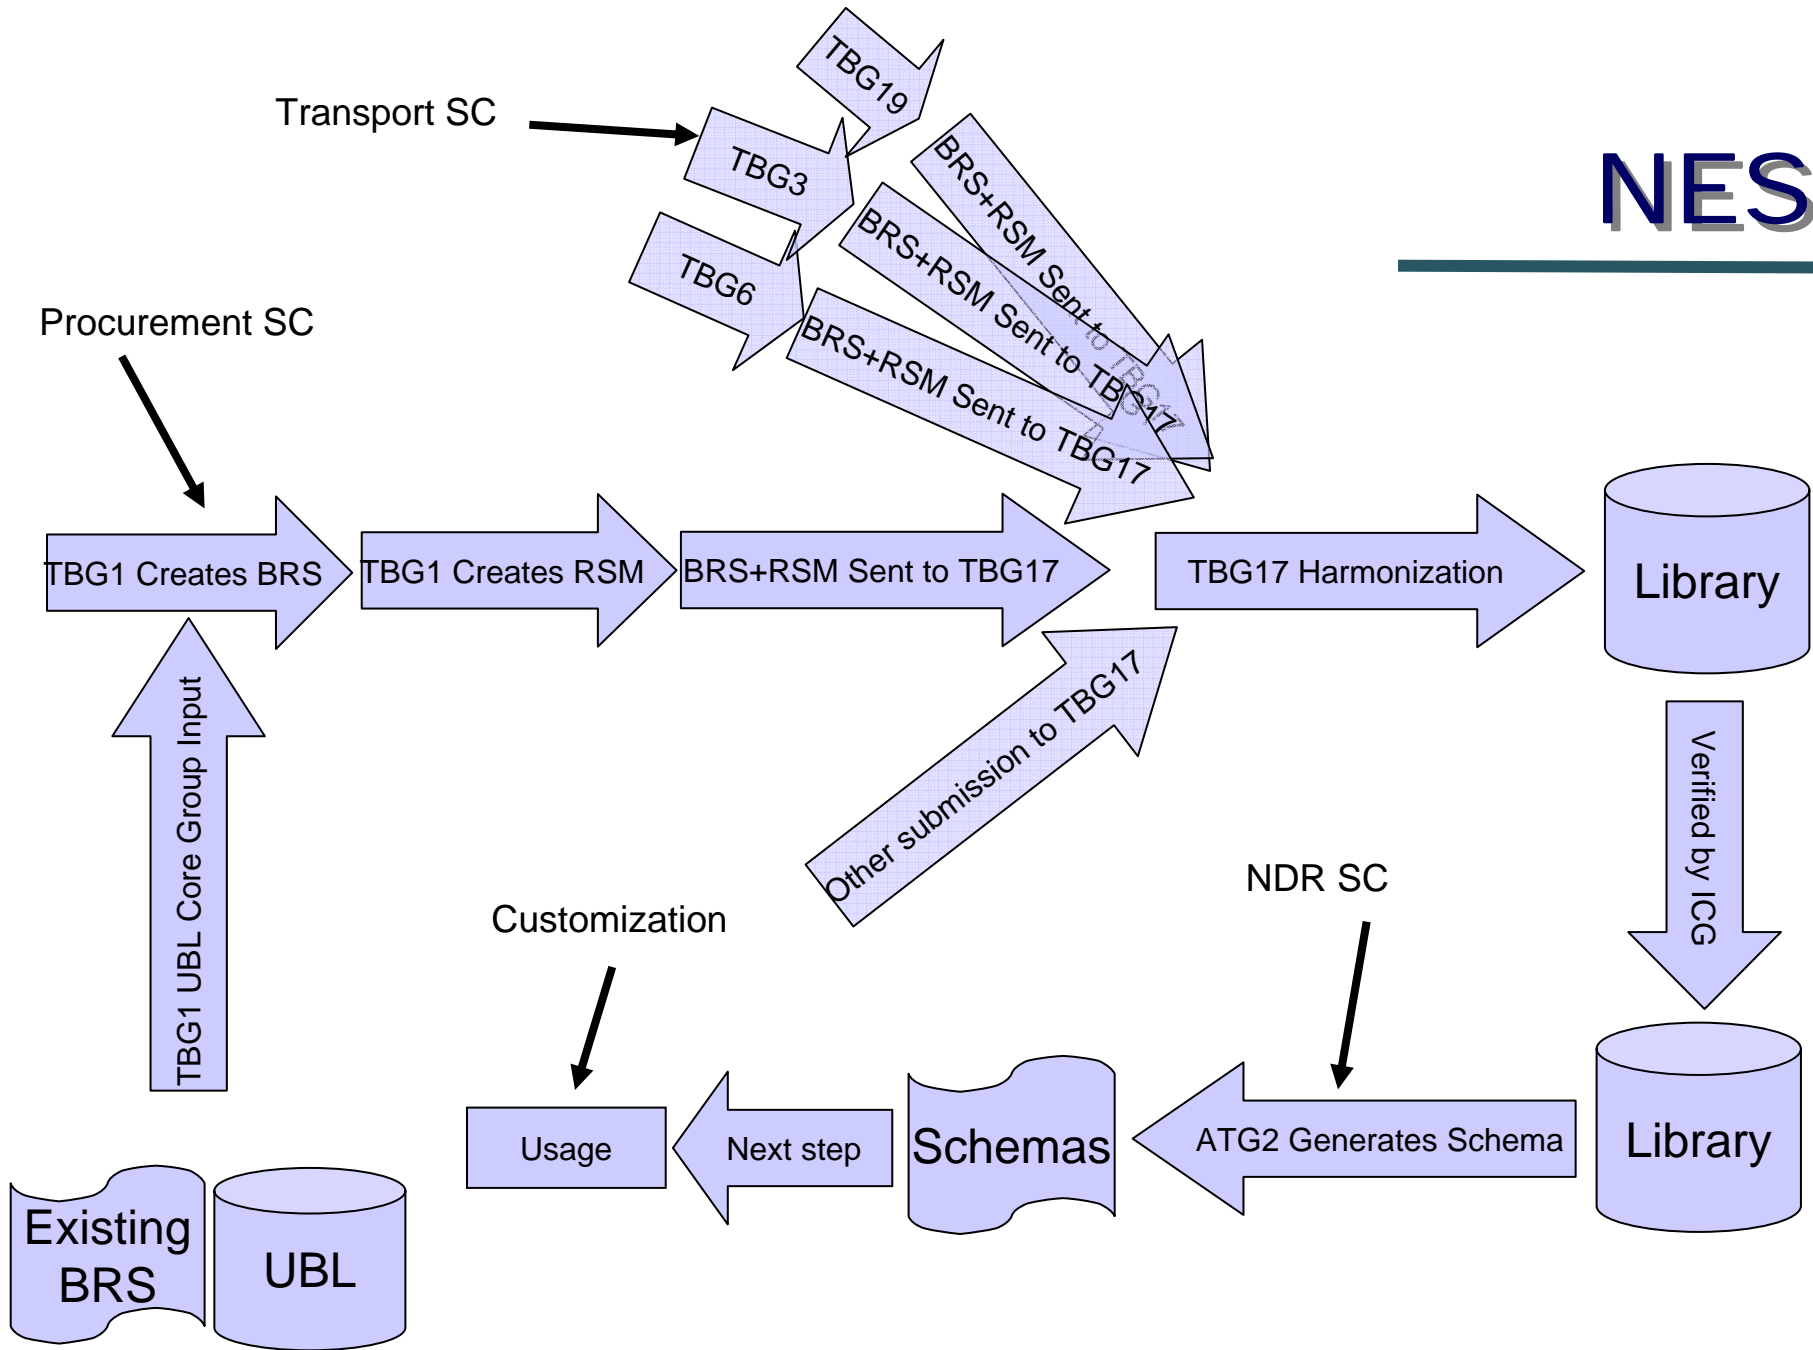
NES

Transport SC

TBG19

TBG3

TBG6

BRS+RSM Sent to TBG17

BRS+RSM Sent to TBG17

BRS+RSM Sent to TBG17

Procurement SC

TBG1 Creates BRS

TBG1 Creates RSM

BRS+RSM Sent to TBG17

TBG17 Harmonization

Library

TBG1 UBL Core Group Input

Other submission to TBG17

Verified by ICG

NDR SC

Customization

Library

Usage

Next step

Schemas

ATG2 Generates Schema

Existing BRS

UBL